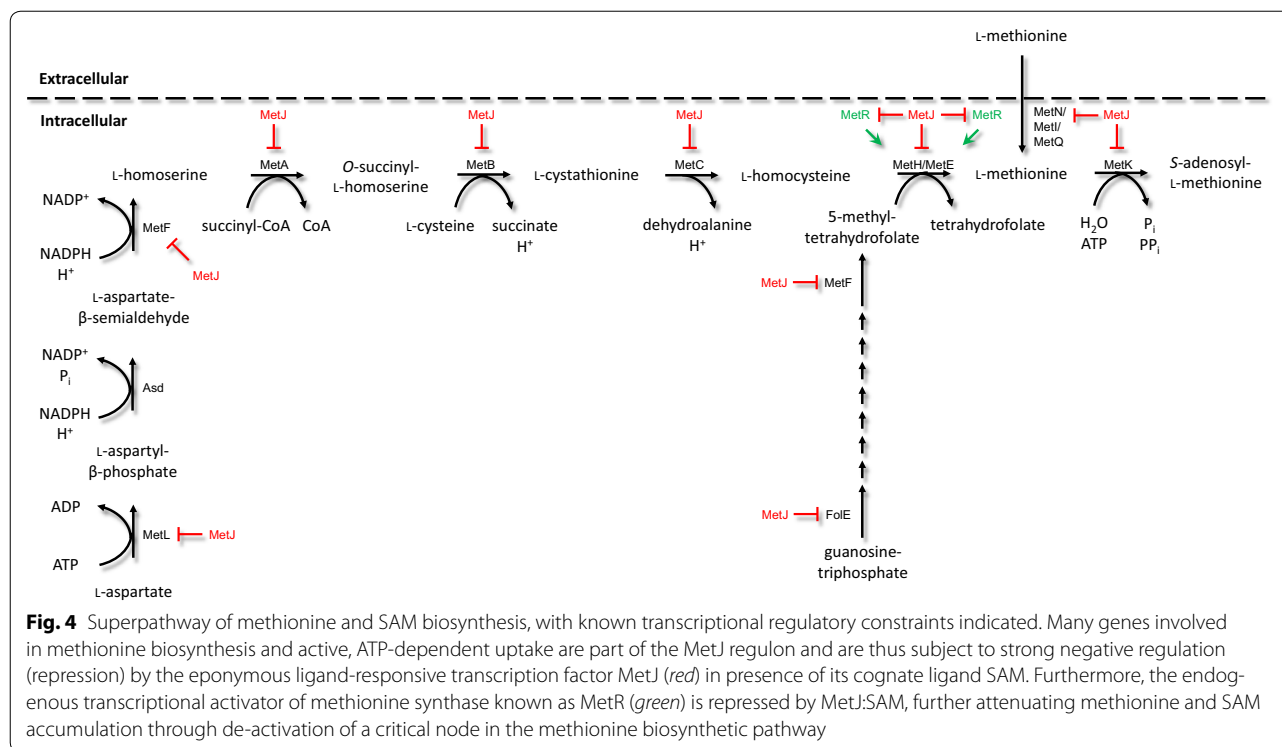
L-methionine

Extracellular

Intracellular

MetJ MetJ MetJ MetR MetJ MetR MetJ

MetA MetB MetC MetH/MetE MetN/ MetI/ MetQ MetK

L-homoserine $O$-succinyl- L-homoserine L-cystathionine L-homocysteine L-methionine $S$-adenosyl- L-methionine

NADP⁺ MetF NADPH H⁺ MetJ

succinyl-CoA CoA L-cysteine succinate H⁺ dehydroalanine H⁺ 5-methyl- tetrahydrofolate tetrahydrofolate $H_2O$ ATP $P_i$ $PP_i$

L-aspartate- β-semialdehyde

MetJ MetF

NADP⁺ $P_i$ Asd NADPH H⁺

L-aspartyl- β-phosphate

ADP MetL MetJ ATP

MetJ FolE

guanosine- triphosphate

L-aspartate

**Fig. 4** Superpathway of methionine and SAM biosynthesis, with known transcriptional regulatory constraints indicated. Many genes involved in methionine biosynthesis and active, ATP-dependent uptake are part of the MetJ regulon and are thus subject to strong negative regulation (repression) by the eponymous ligand-responsive transcription factor MetJ (*red*) in presence of its cognate ligand SAM. Furthermore, the endogenous transcriptional activator of methionine synthase known as MetR (*green*) is repressed by MetJ:SAM, further attenuating methionine and SAM accumulation through de-activation of a critical node in the methionine biosynthetic pathway